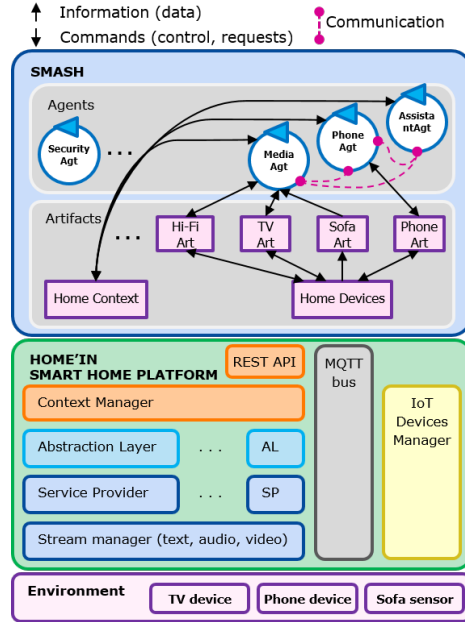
Information (data)
Commands (control, requests)
Communication

SMASH

Agents

Security Agt
...
Media Agt
Phone Agt
AssistantAgt

Artifacts
...
Hi-Fi Art
TV Art
Sofa Art
Phone Art

Home Context
Home Devices

HOME'IN SMART HOME PLATFORM
REST API
MQTT bus
Context Manager
IoT Devices Manager
Abstraction Layer
. . .
AL
Service Provider
. . .
SP
Stream manager (text, audio, video)

Environment
TV device
Phone device
Sofa sensor